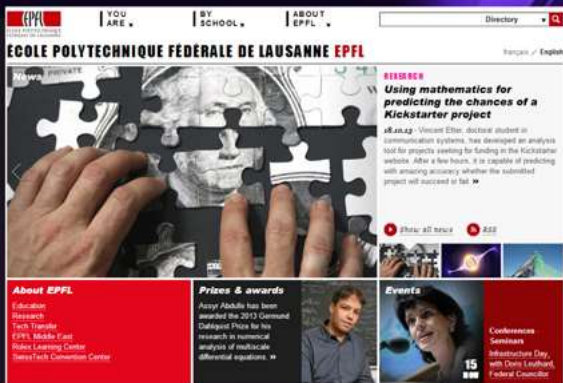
EPFL ECOLE POLYTECHNIQUE FÉDÉRALE DE LAUSANNE

YOU ARE

BY SCHOOL

ABOUT EPFL

Directory

ECOLE POLYTECHNIQUE FÉDERALE DE LAUSANNE EPFL

français / English

News

PRIVATE

RESEARCH

Using mathematics for predicting the chances of a Kickstarter project

18.10.13 - Vincent Etter, doctoral student in communication systems, has developed an analysis tool for projects seeking for funding in the Kickstarter website. After a few hours, it is capable of predicting with amazing accuracy whether the submitted project will succeed or fail.

Show all news

RSS

About EPFL

Education
Research
Tech Transfer
EPFL Middle East
Rolex Learning Center
SwissTech Convention Center

Prizes & awards

Assyr Abdulle has been awarded the 2013 Germund Dahlquist Prize for his research in numerical analysis of multiscale differential equations.

Events

15

Conferences Seminars

Infrastructure Day, with Doris Leuthard, Federal Councilor